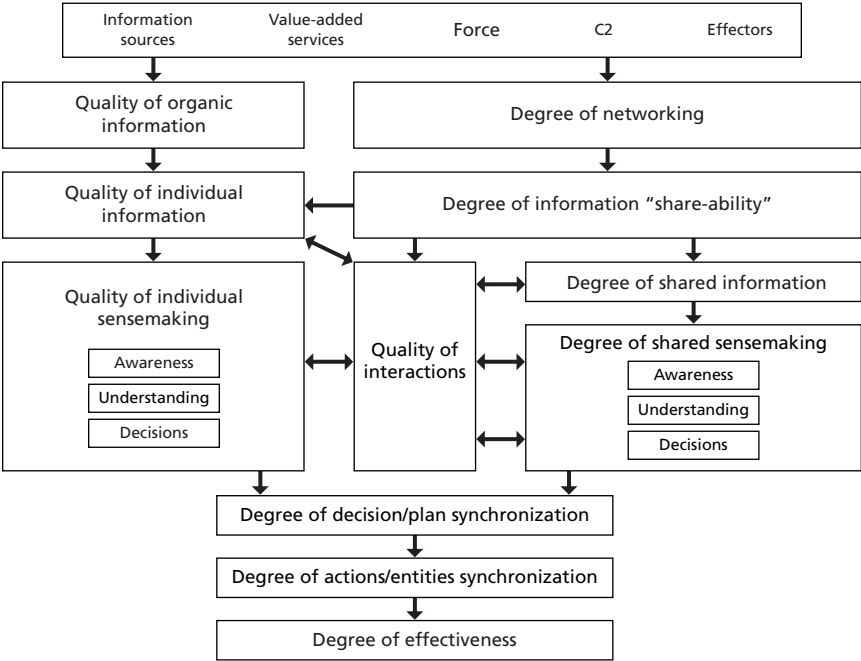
Information sources

Value-added services

Force

C2

Effectors

Quality of organic information

Degree of networking

Quality of individual information

Degree of information "share-ability"

Quality of individual sensemaking

Awareness

Understanding

Decisions

Quality of interactions

Degree of shared information

Degree of shared sensemaking

Awareness

Understanding

Decisions

Degree of decision/plan synchronization

Degree of actions/entities synchronization

Degree of effectiveness